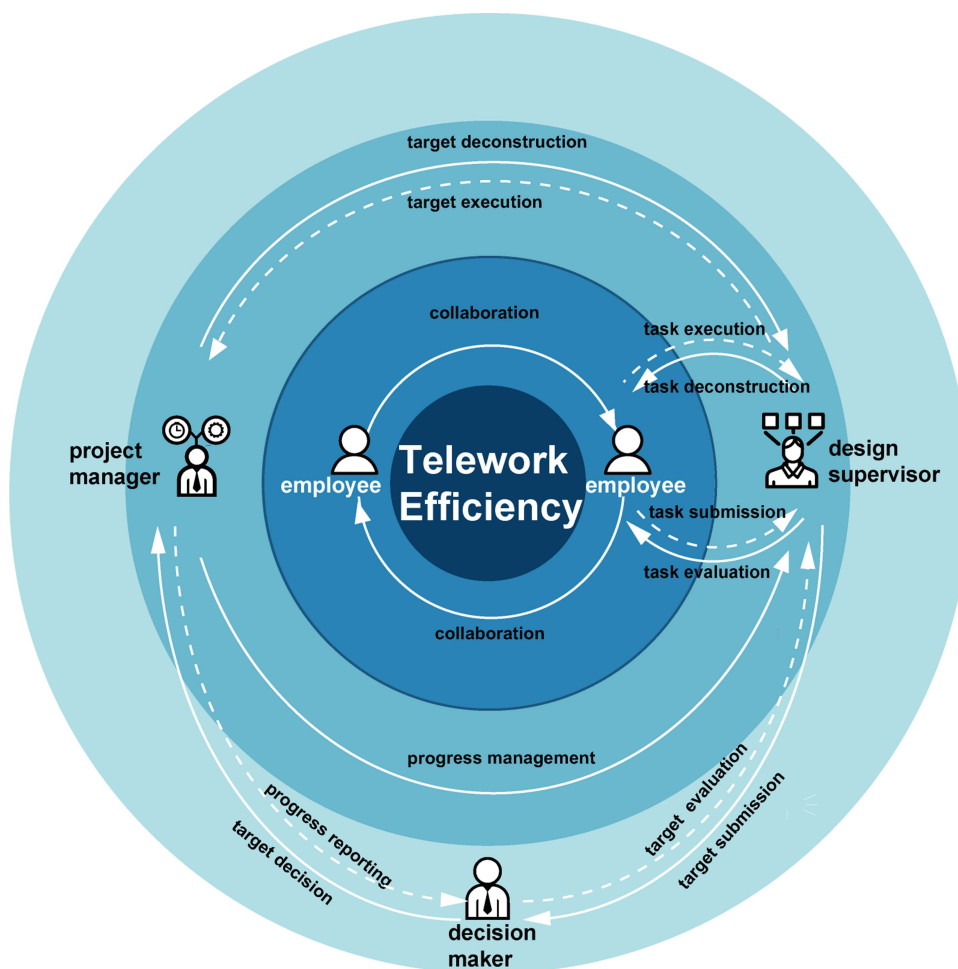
target deconstruction

target execution

collaboration

task execution

task deconstruction

project manager

employee

Telework Efficiency

employee

design supervisor

task submission

task evaluation

collaboration

progress management

progress reporting

target decision

target evaluation

target submission

decision maker